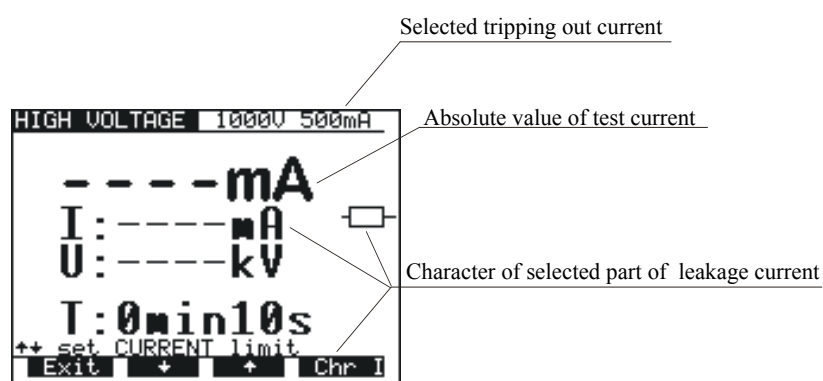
Selected tripping out current

HIGH VOLTAGE 1000V 500mA

Absolute value of test current

----mA

I:----mA

U:----kV

Character of selected part of leakage current

T:0min10s

↑↓ set CURRENT limit

Exit ↓ ↑ Chr I